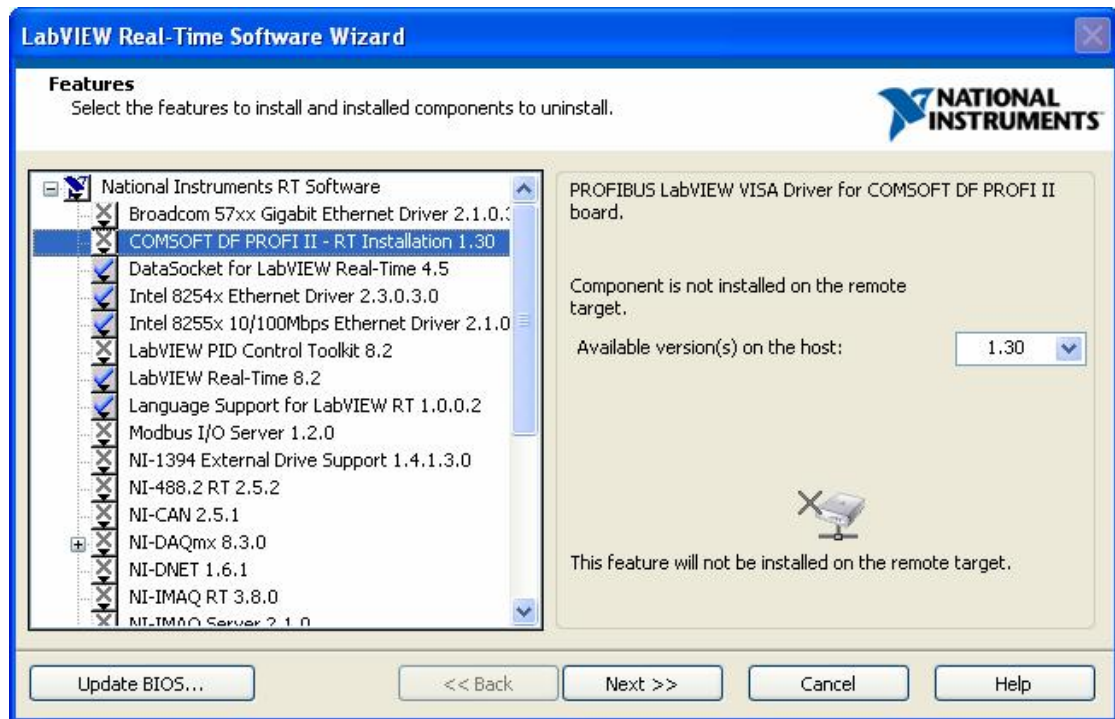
LabVIEW Real-Time Software Wizard

Features
Select the features to install and installed components to uninstall.

NATIONAL INSTRUMENTS

National Instruments RT Software
Broadcom 57xx Gigabit Ethernet Driver 2.1.0.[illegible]
COMSOFT DF PROFI II - RT Installation 1.30
DataSocket for LabVIEW Real-Time 4.5
Intel 8254x Ethernet Driver 2.3.0.3.0
Intel 8255x 10/100Mbps Ethernet Driver 2.1.0
LabVIEW PID Control Toolkit 8.2
LabVIEW Real-Time 8.2
Language Support for LabVIEW RT 1.0.0.2
Modbus I/O Server 1.2.0
NI-1394 External Drive Support 1.4.1.3.0
NI-488.2 RT 2.5.2
NI-CAN 2.5.1
NI-DAQmx 8.3.0
NI-DNET 1.6.1
NI-IMAQ RT 3.8.0
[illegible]

PROFIBUS LabVIEW VISA Driver for COMSOFT DF PROFI II board.

Component is not installed on the remote target.

Available version(s) on the host: 1.30

This feature will not be installed on the remote target.

Update BIOS...
<< Back
Next >>
Cancel
Help